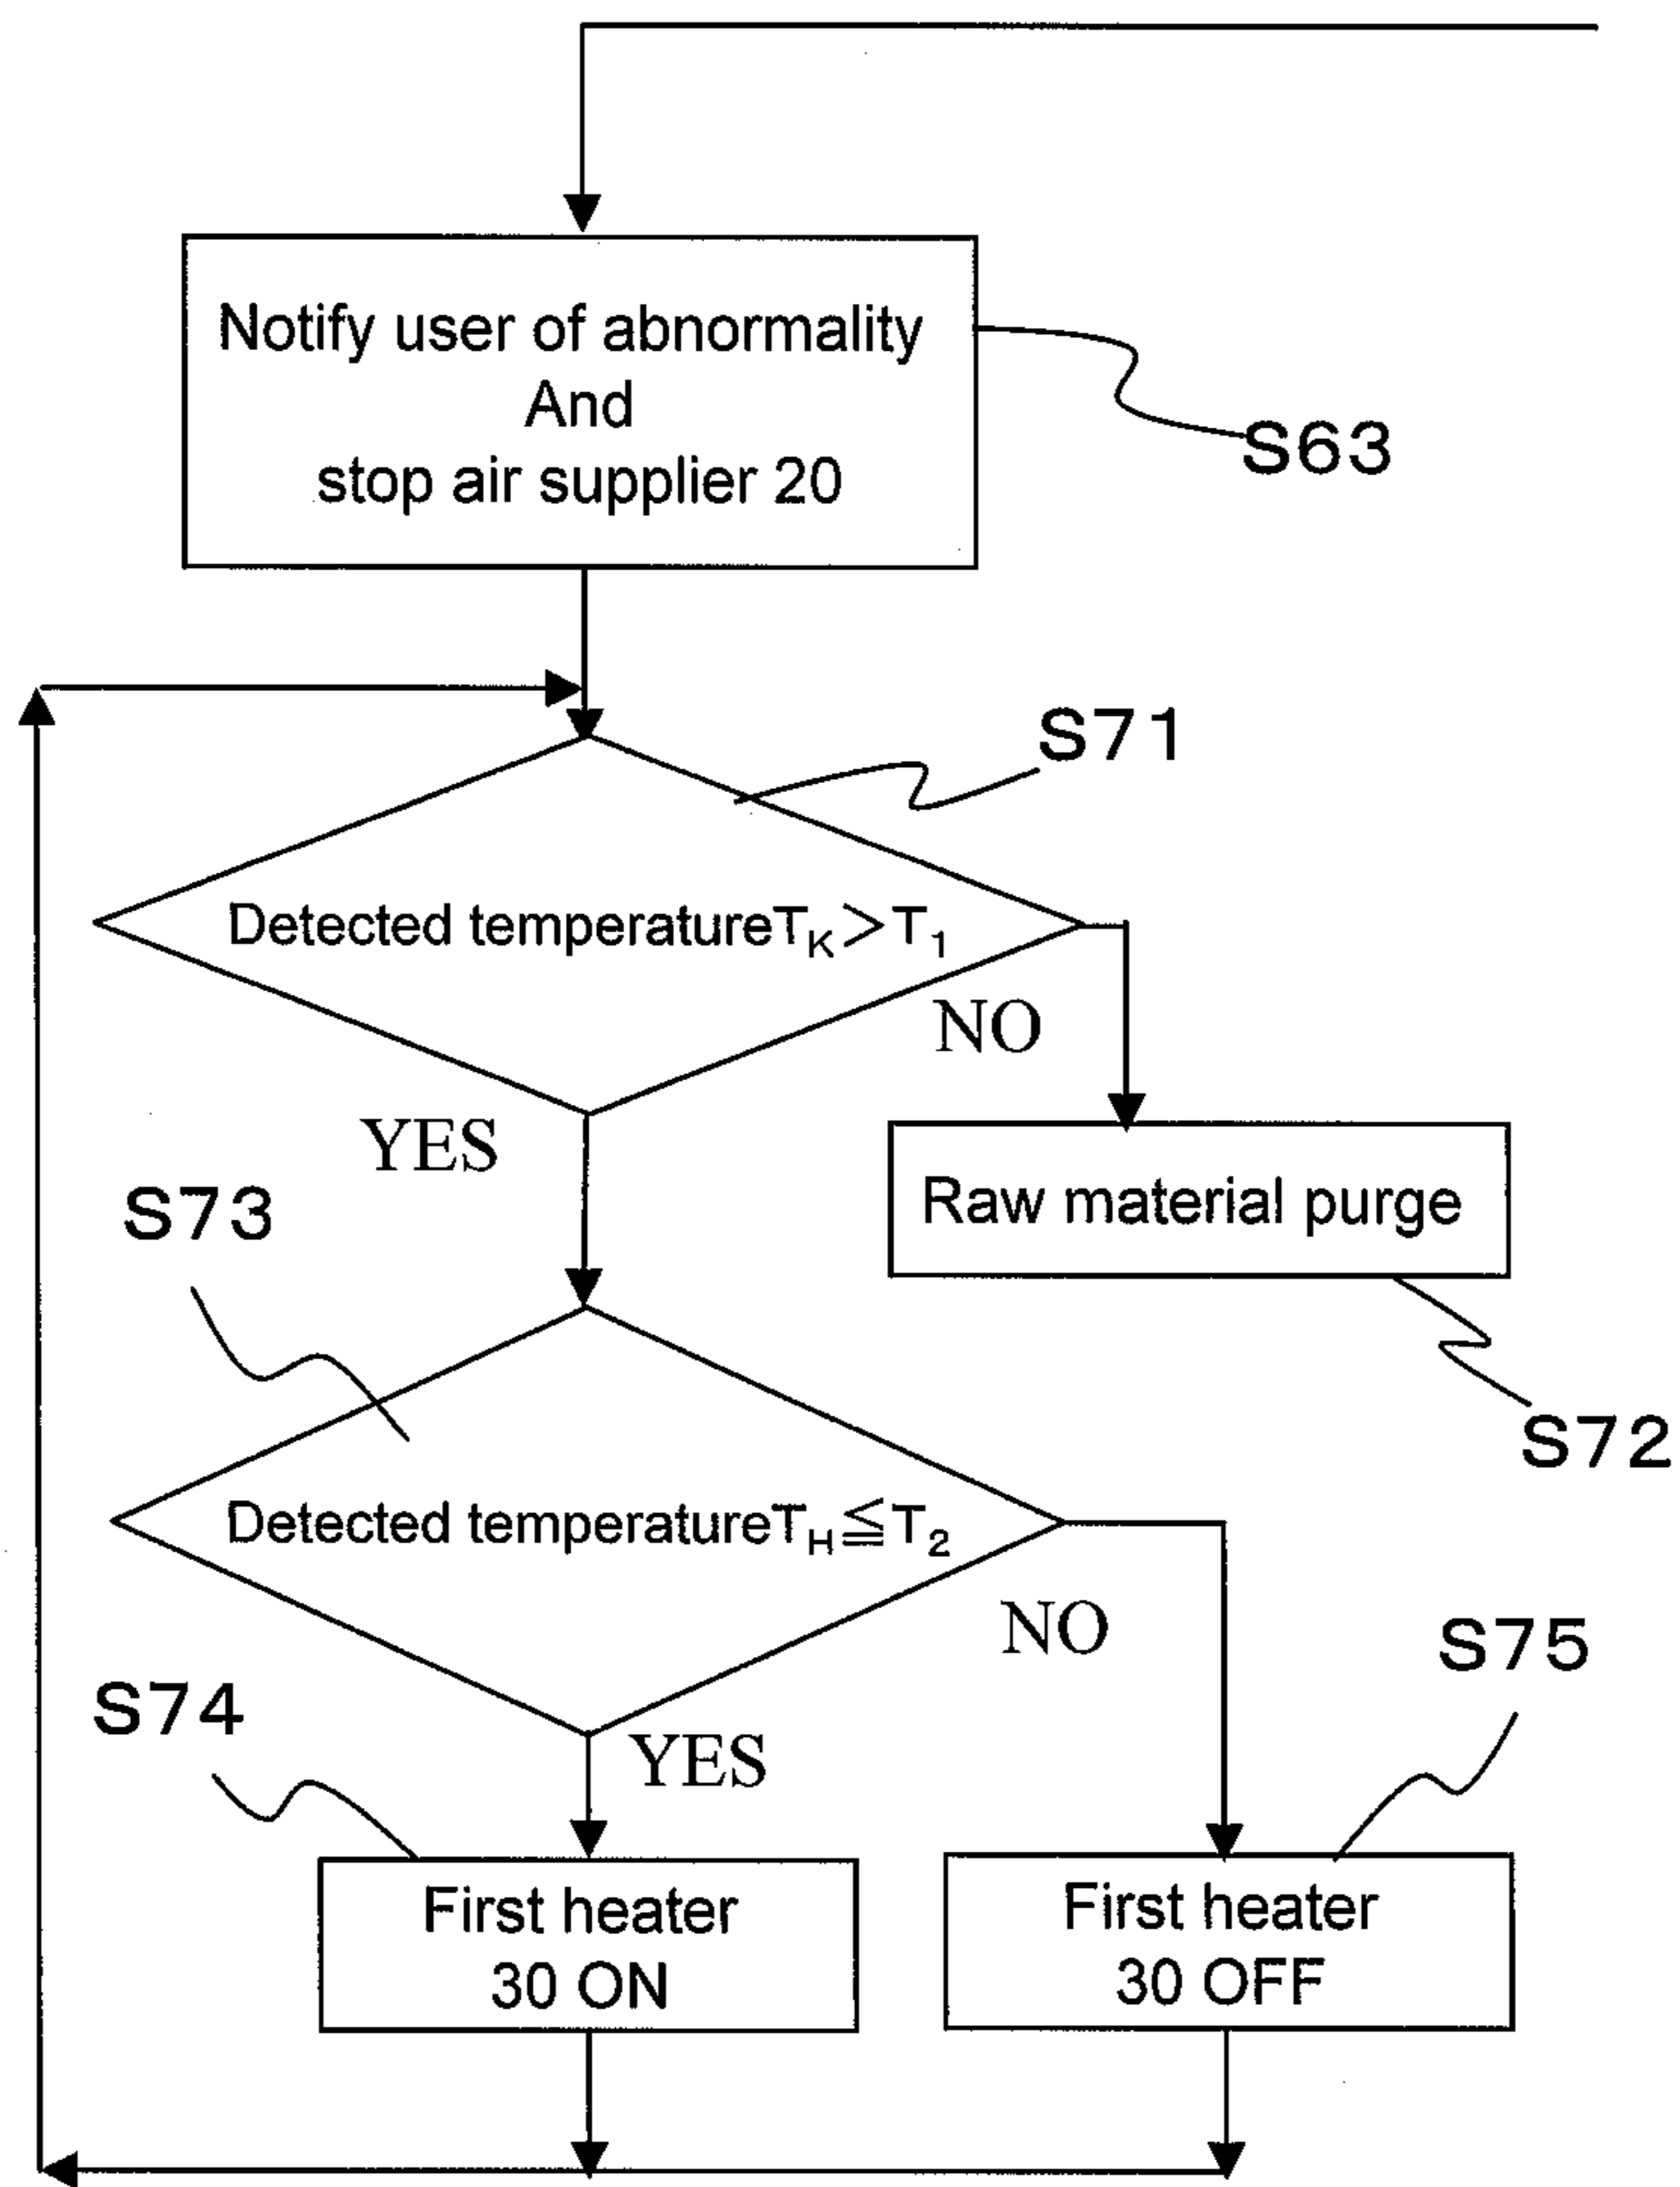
Notify user of abnormality
And
stop air supplier 20

S63

S71

Detected temperature$T_K > T_1$

NO

Raw material purge

S72

YES

S73

Detected temperature$T_H \leqq T_2$

NO

S75

S74

YES

First heater
30 ON

First heater
30 OFF